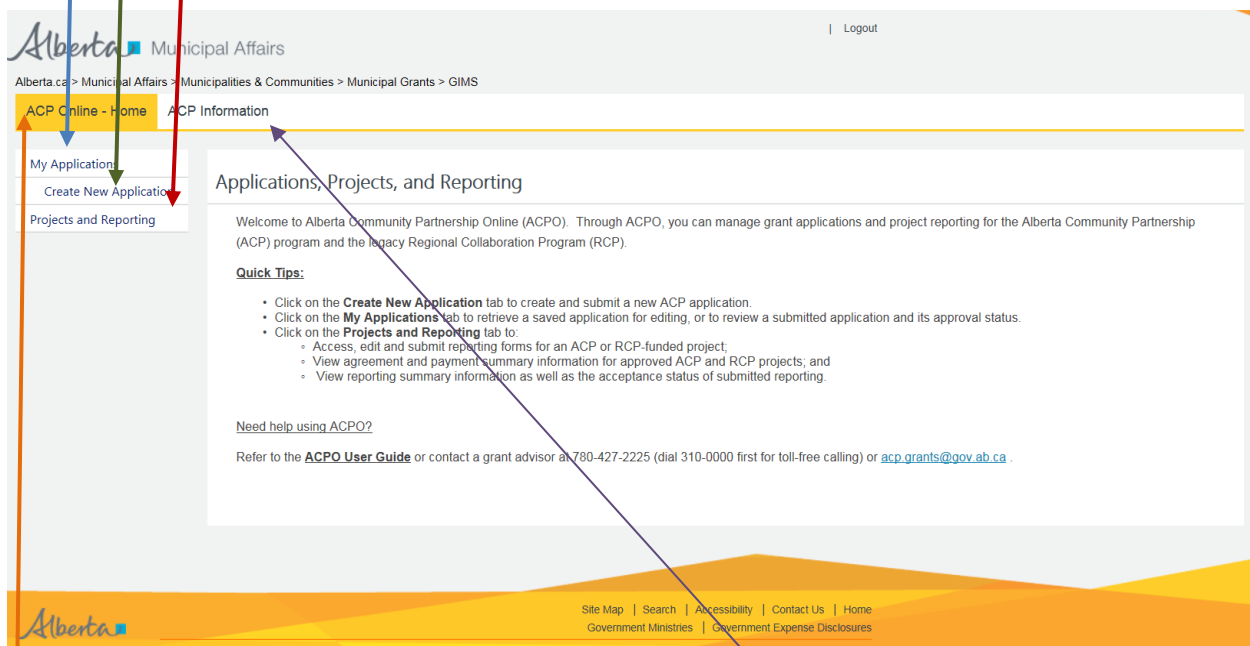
| Logout

Alberta Municipal Affairs

Alberta.ca > Municipal Affairs > Municipalities & Communities > Municipal Grants > GIMS

ACP Online - Home ACP Information

My Applications
Create New Applicatio
Projects and Reporting

Applications, Projects, and Reporting

Welcome to Alberta Community Partnership Online (ACPO). Through ACPO, you can manage grant applications and project reporting for the Alberta Community Partnership (ACP) program and the legacy Regional Collaboration Program (RCP).

Quick Tips:

- Click on the **Create New Application** tab to create and submit a new ACP application.
- Click on the **My Applications** tab to retrieve a saved application for editing, or to review a submitted application and its approval status.
- Click on the **Projects and Reporting** tab to:
  - Access, edit and submit reporting forms for an ACP or RCP-funded project;
  - View agreement and payment summary information for approved ACP and RCP projects; and
  - View reporting summary information as well as the acceptance status of submitted reporting.

Need help using ACPO?

Refer to the **ACPO User Guide** or contact a grant advisor at 780-427-2225 (dial 310-0000 first for toll-free calling) or acp.grants@gov.ab.ca .

Alberta

Site Map | Search | Accessibility | Contact Us | Home
Government Ministries | Government Expense Disclosures